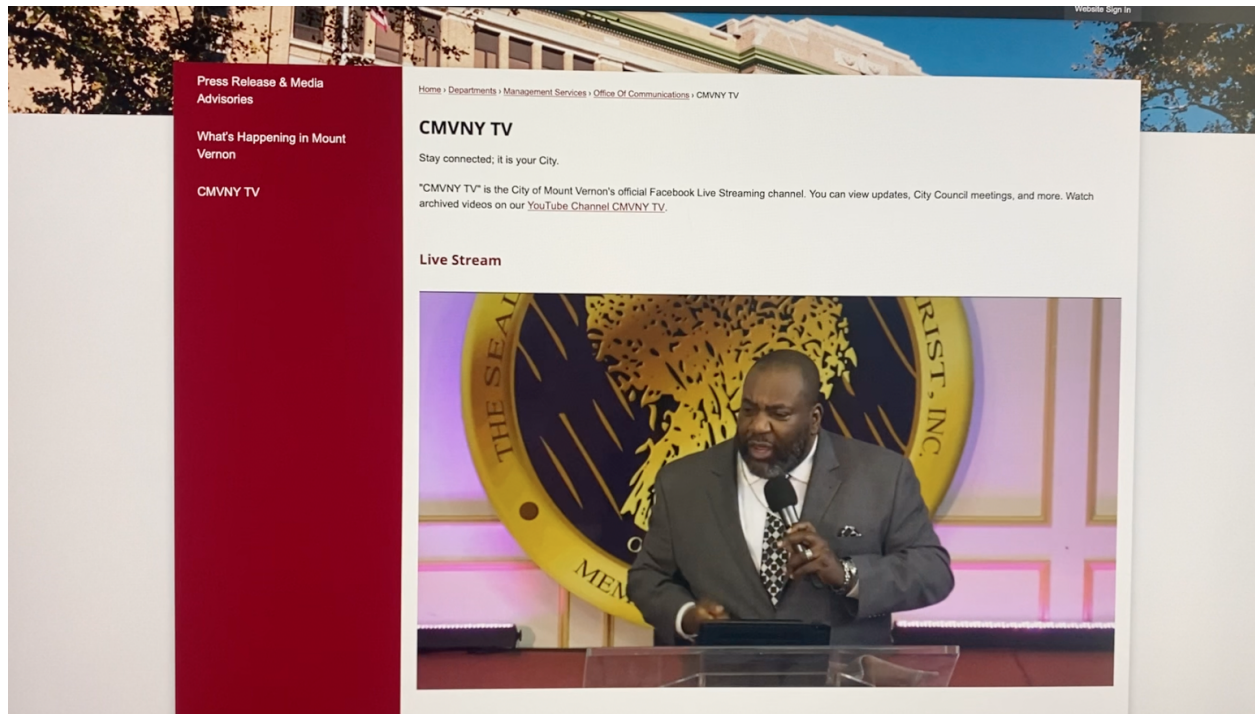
Website Sign In

Press Release & Media Advisories

What's Happening in Mount Vernon

CMVNY TV

Home › Departments › Management Services › Office Of Communications › CMVNY TV

CMVNY TV

Stay connected; it is your City.

"CMVNY TV" is the City of Mount Vernon's official Facebook Live Streaming channel. You can view updates, City Council meetings, and more. Watch archived videos on our YouTube Channel CMVNY TV.

Live Stream

THE SEA

RIST, INC

C

MEM